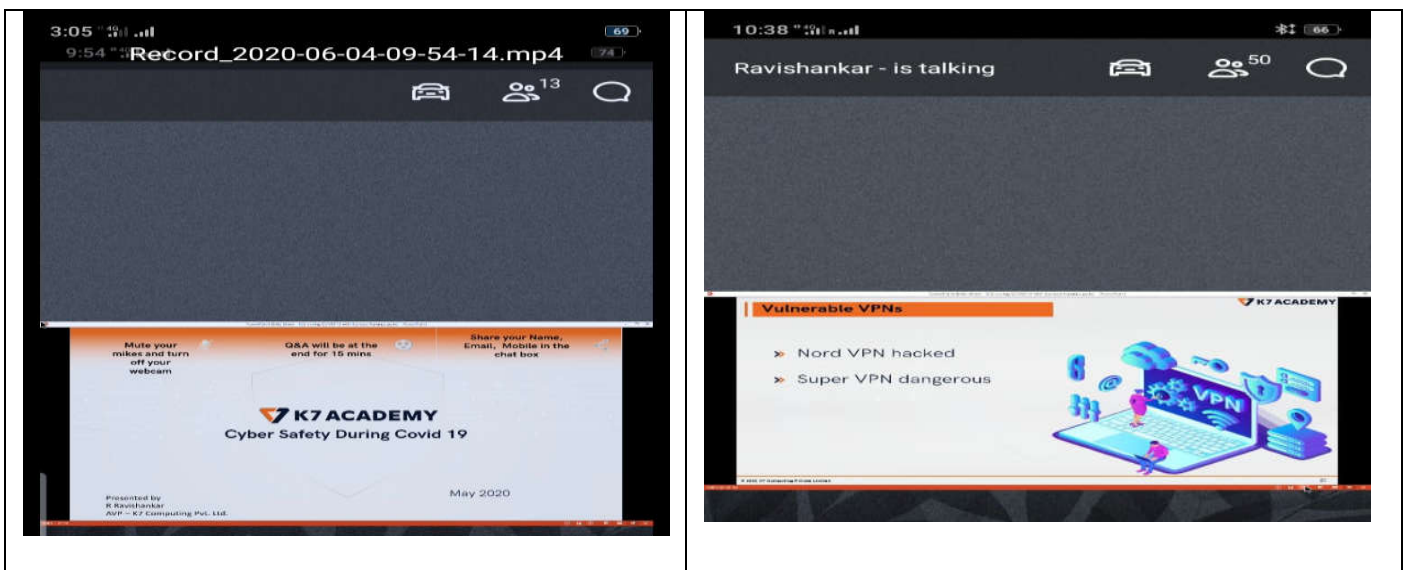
3:05 69
9:54 Record_2020-06-04-09-54-14.mp4 74
13

Mute your mikes and turn off your webcam

Q&A will be at the end for 15 mins

Share your Name, Email, Mobile in the chat box

K7 ACADEMY
Cyber Safety During Covid 19

Presented by
R Ravishankar
AVP – K7 Computing Pvt. Ltd.

May 2020

10:38 66
Ravishankar - is talking 50

Vulnerable VPNs
K7 ACADEMY

» Nord VPN hacked
» Super VPN dangerous

VPN